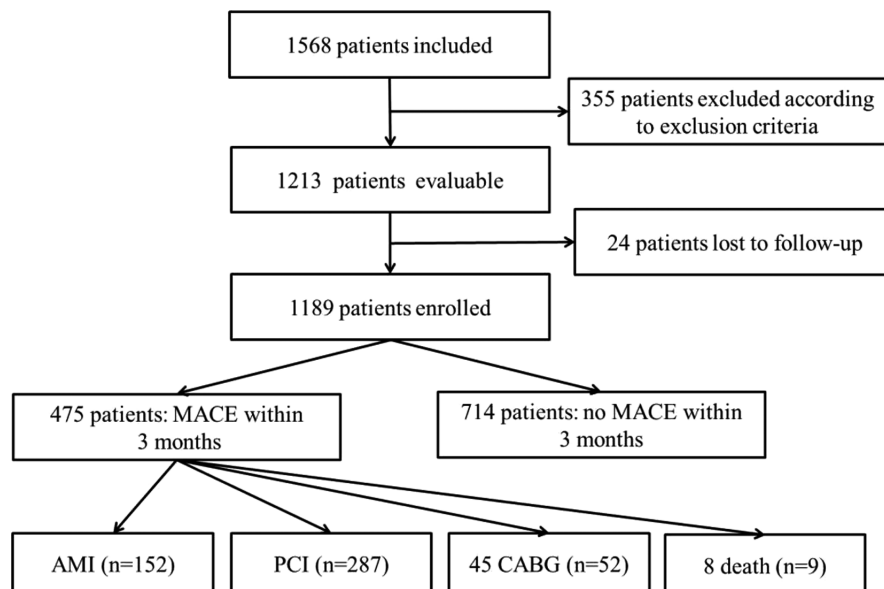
1568 patients included

355 patients excluded according to exclusion criteria

1213 patients evaluable

24 patients lost to follow-up

1189 patients enrolled

475 patients: MACE within 3 months

714 patients: no MACE within 3 months

AMI (n=152)

PCI (n=287)

45 CABG (n=52)

8 death (n=9)